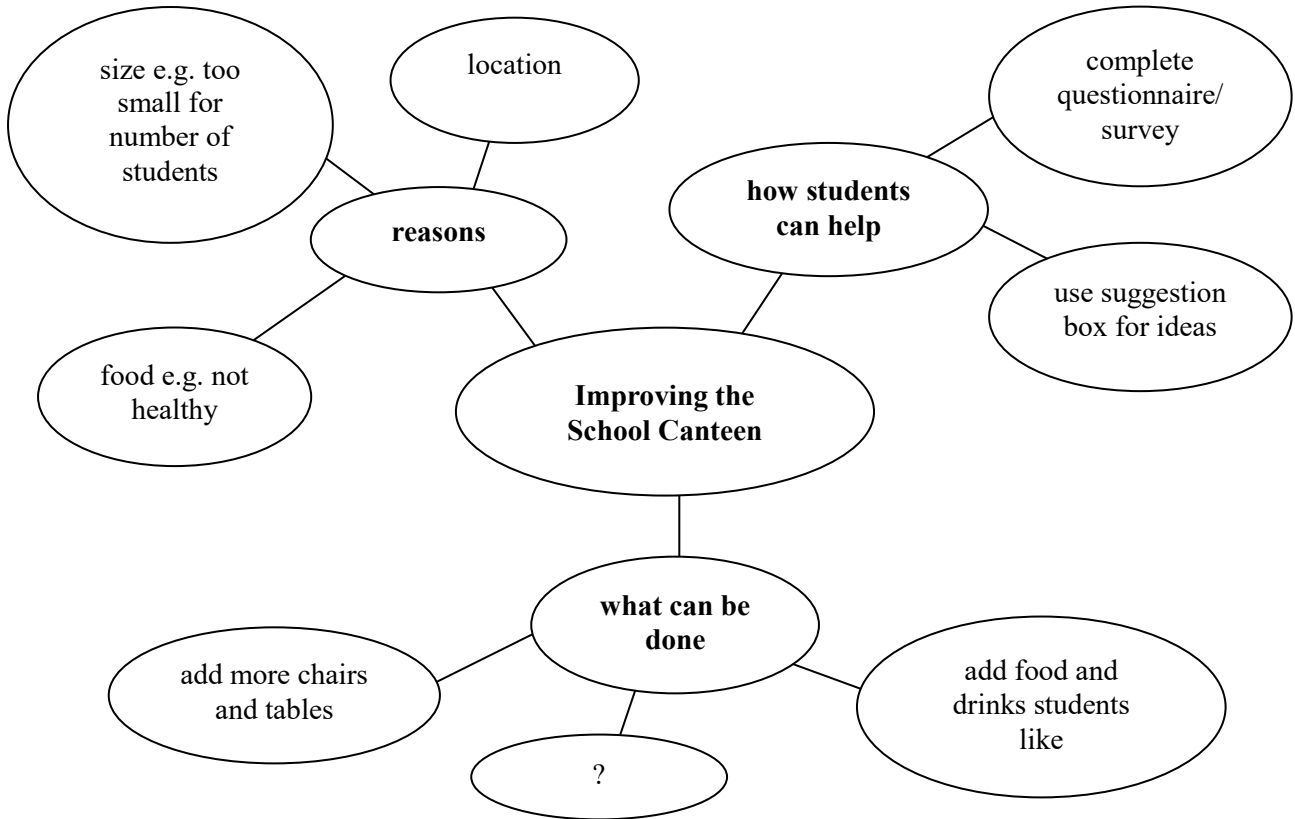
size e.g. too small for number of students

location

complete questionnaire/ survey

reasons

how students can help

use suggestion box for ideas

food e.g. not healthy

Improving the School Canteen

what can be done

add more chairs and tables

add food and drinks students like

?